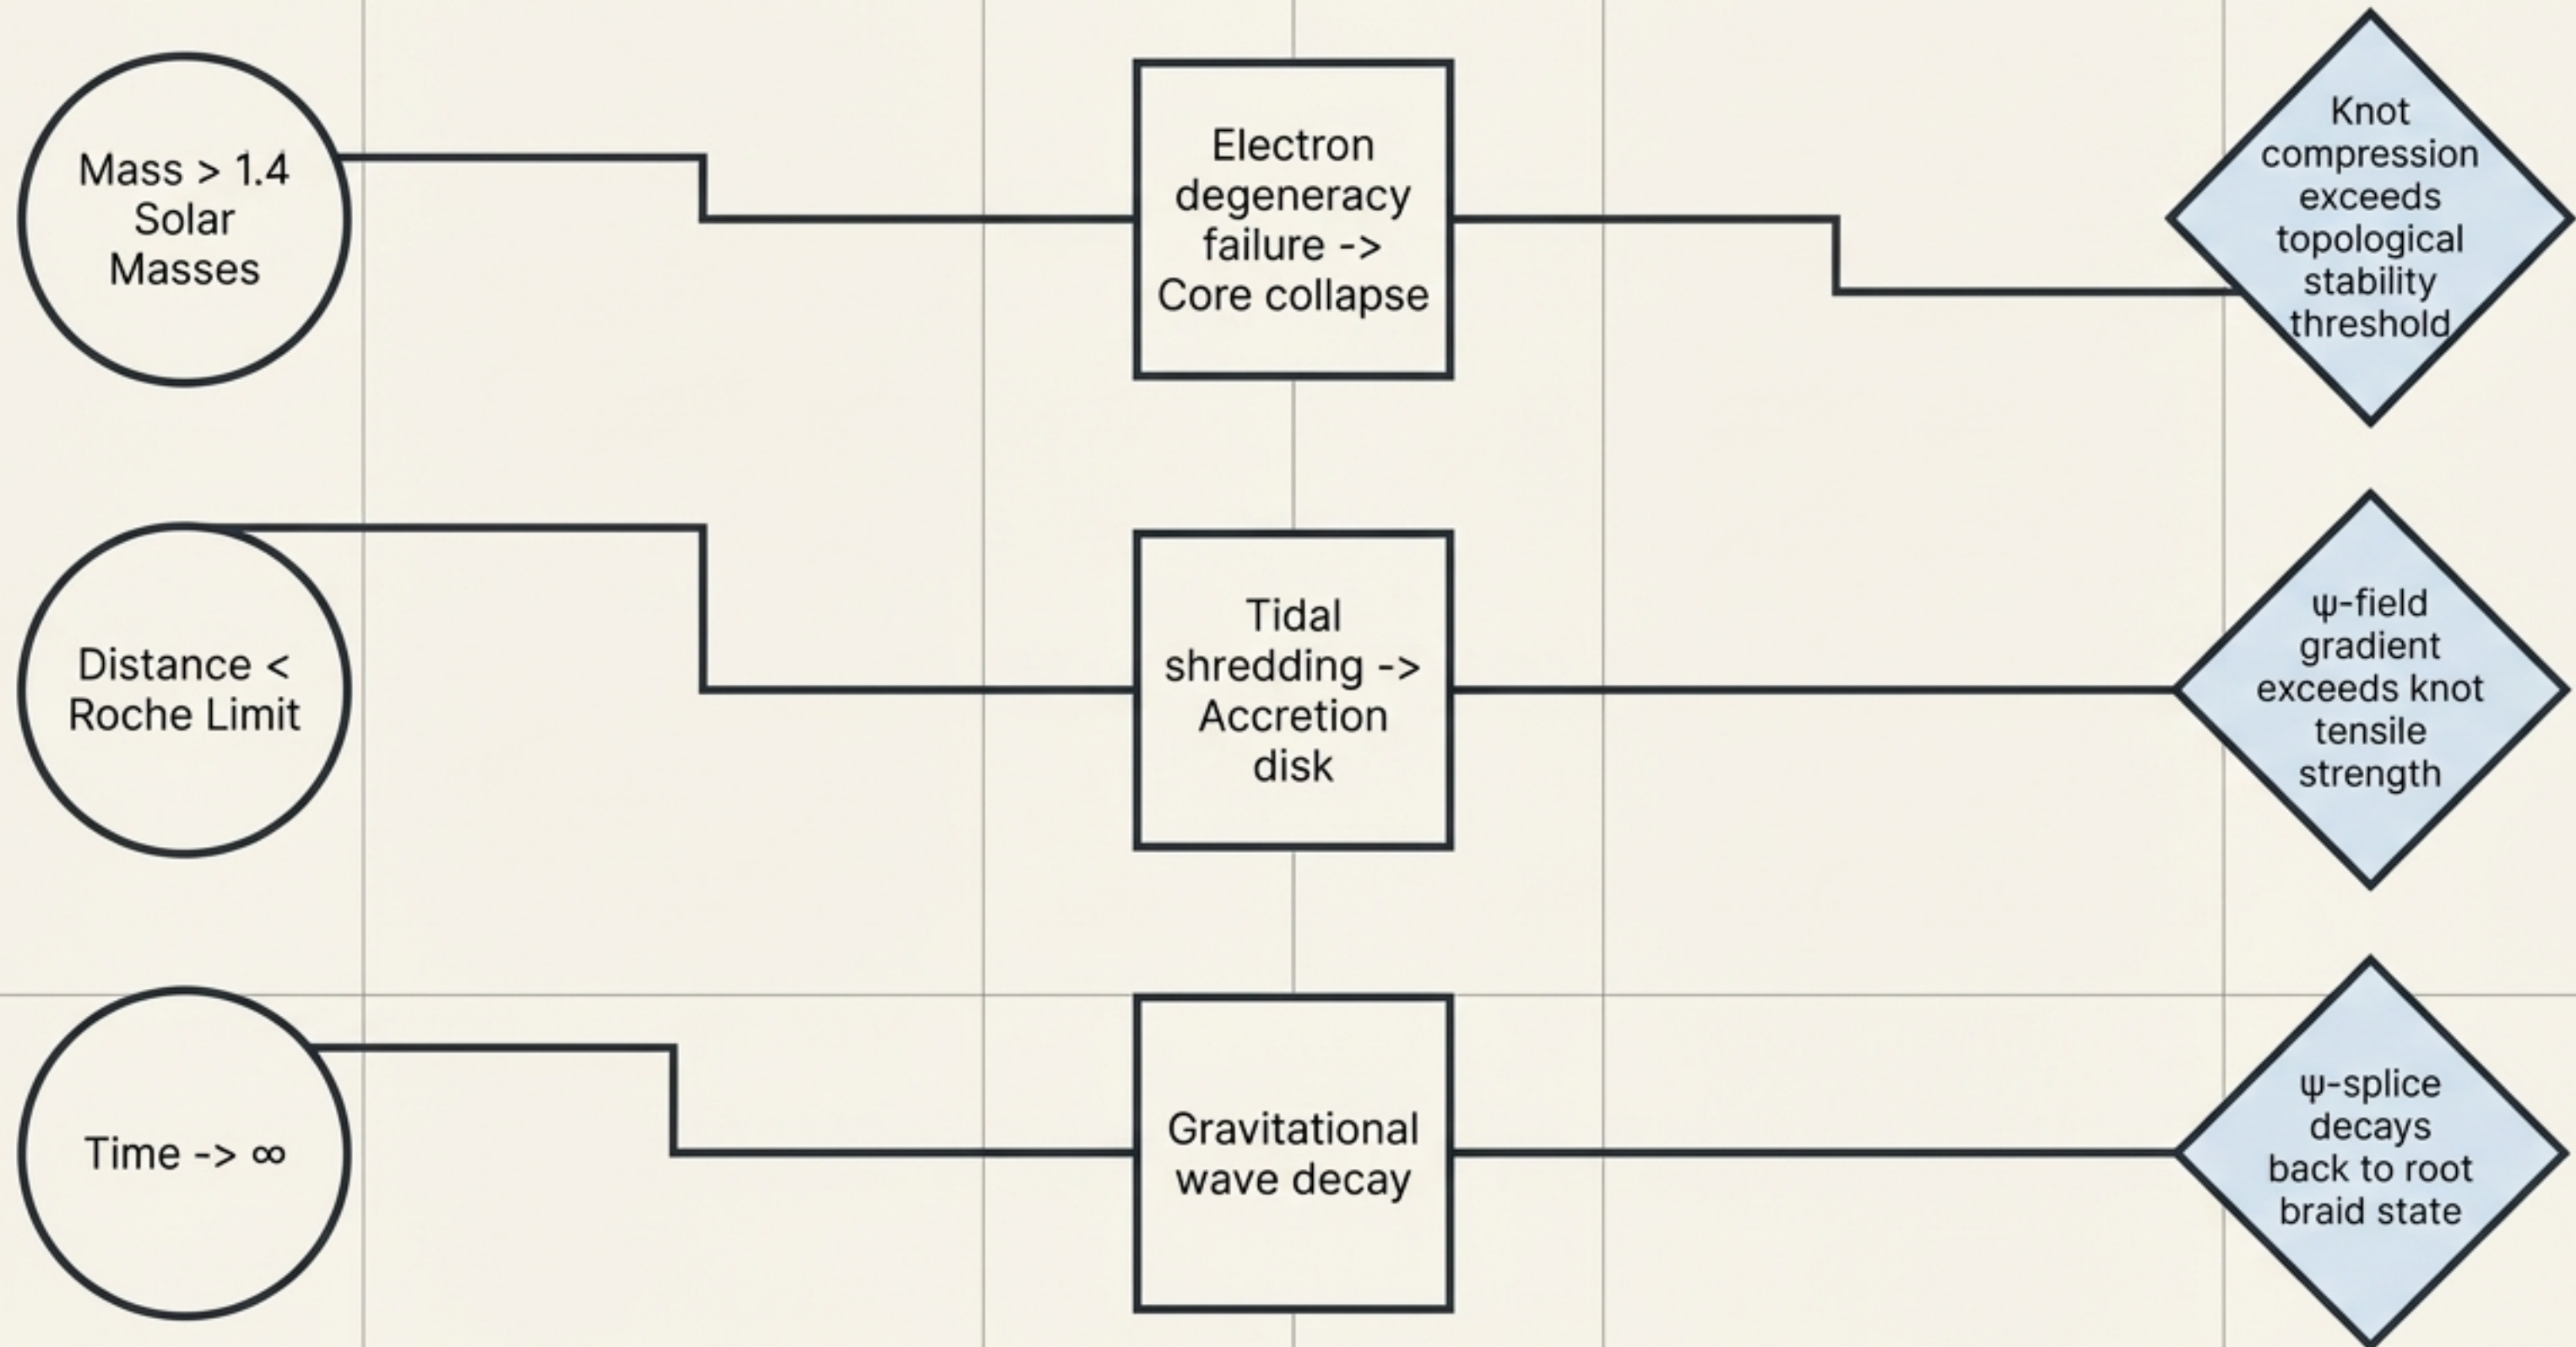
Mass > 1.4 Solar Masses

Electron degeneracy failure -> Core collapse

Knot compression exceeds topological stability threshold

Distance < Roche Limit

Tidal shredding -> Accretion disk

ψ-field gradient exceeds knot tensile strength

Time -> ∞

Gravitational wave decay

ψ-splice decays back to root braid state